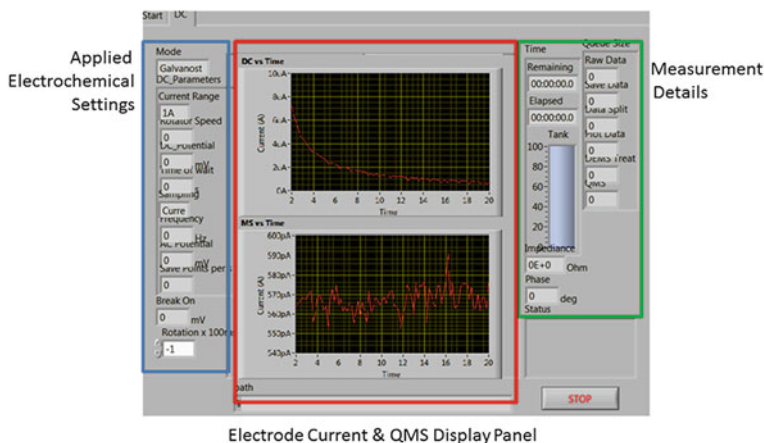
Start DC

Applied Electrochemical Settings

Mode
Galvanost
DC_Parameters
Current Range
1A
Rotation Speed
0
DC_Potential
0 mV
Time of Wait
0 s
Sampling
Curre
Frequency
0 Hz
AC Potential
0 mV
Save Points per s
0
Break On
0 mV
Rotation x 100r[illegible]
-1

DC vs Time
10.A-
8.A-
6.A-
4.A-
2.A-
0.A-
Current (A)
2 4 6 8 10 12 14 16 18 20
Time

MS vs Time
600pA-
590pA-
580pA-
570pA-
560pA-
550pA-
540pA-
Current (A)
2 4 6 8 10 12 14 16 18 20
Time

path

Time
Remaining
00:00:00.0
Elapsed
00:00:00.0
Tank
100-
80-
60-
40-
20-
0-
Impedance
0E+0 Ohm
Phase
0 deg
Status

Queue Size
Raw Data
0
Save Data
0
Data Split
0
Plot Data
0
DEMS Treat
0
QMS
0

Measurement Details

STOP

Electrode Current & QMS Display Panel